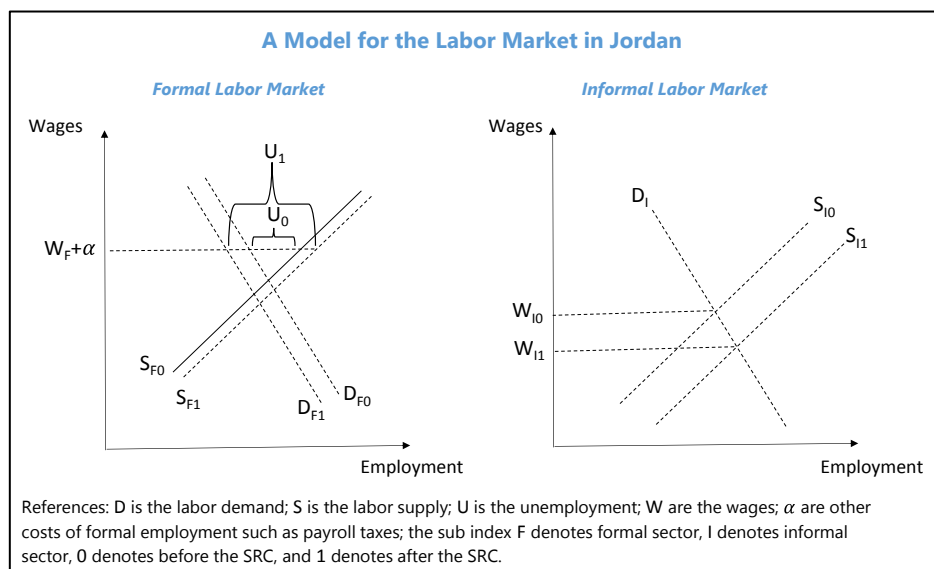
A Model for the Labor Market in Jordan

Formal Labor Market

Wages

$U_1$

$U_0$

$W_F+\alpha$

$S_{F0}$

$S_{F1}$

$D_{F1}$

$D_{F0}$

Employment

Informal Labor Market

Wages

$D_I$

$S_{I0}$

$S_{I1}$

$W_{I0}$

$W_{I1}$

Employment

References: D is the labor demand; S is the labor supply; U is the unemployment; W are the wages; $\alpha$ are other costs of formal employment such as payroll taxes; the sub index F denotes formal sector, I denotes informal sector, 0 denotes before the SRC, and 1 denotes after the SRC.